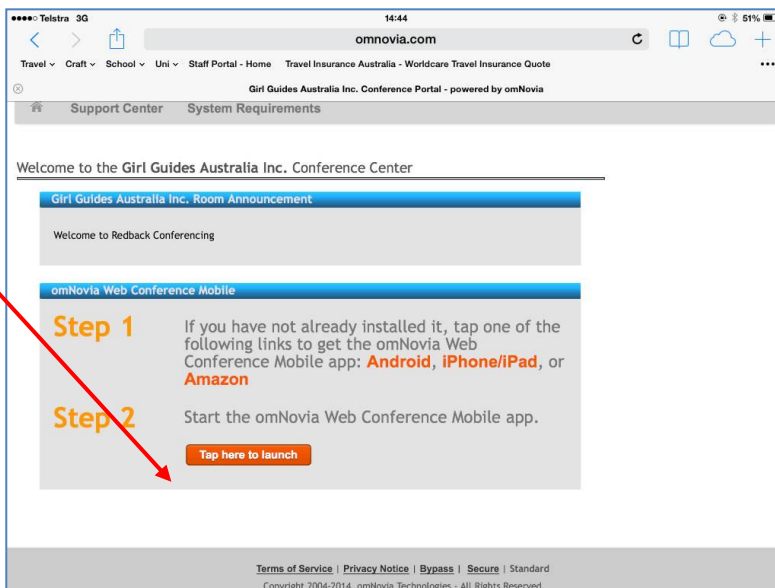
●●●●○ Telstra 3G 14:44 51%

omnovia.com

Travel ⌄ Craft ⌄ School ⌄ Uni ⌄ Staff Portal - Home Travel Insurance Australia - Worldcare Travel Insurance Quote

Girl Guides Australia Inc. Conference Portal - powered by omNovia

Support Center System Requirements

Welcome to the Girl Guides Australia Inc. Conference Center

Girl Guides Australia Inc. Room Announcement

Welcome to Redback Conferencing

omNovia Web Conference Mobile

Step 1 If you have not already installed it, tap one of the following links to get the omNovia Web Conference Mobile app: Android, iPhone/iPad, or Amazon

Step 2 Start the omNovia Web Conference Mobile app.

Tap here to launch

Terms of Service | Privacy Notice | Bypass | Secure | Standard

Copyright 2004-2014, omNovia Technologies - All Rights Reserved